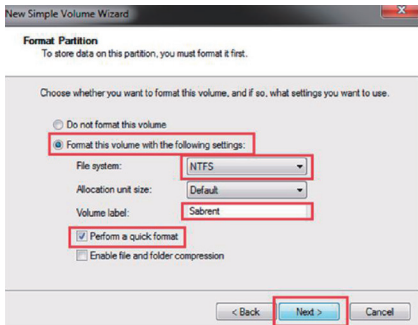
New Simple Volume Wizard

Format Partition
To store data on this partition, you must format it first.

Choose whether you want to format this volume, and if so, what settings you want to use.

Do not format this volume

Format this volume with the following settings:

File system: NTFS

Allocation unit size: Default

Volume label: Sabrent

Perform a quick format

Enable file and folder compression

< Back

Next >

Cancel